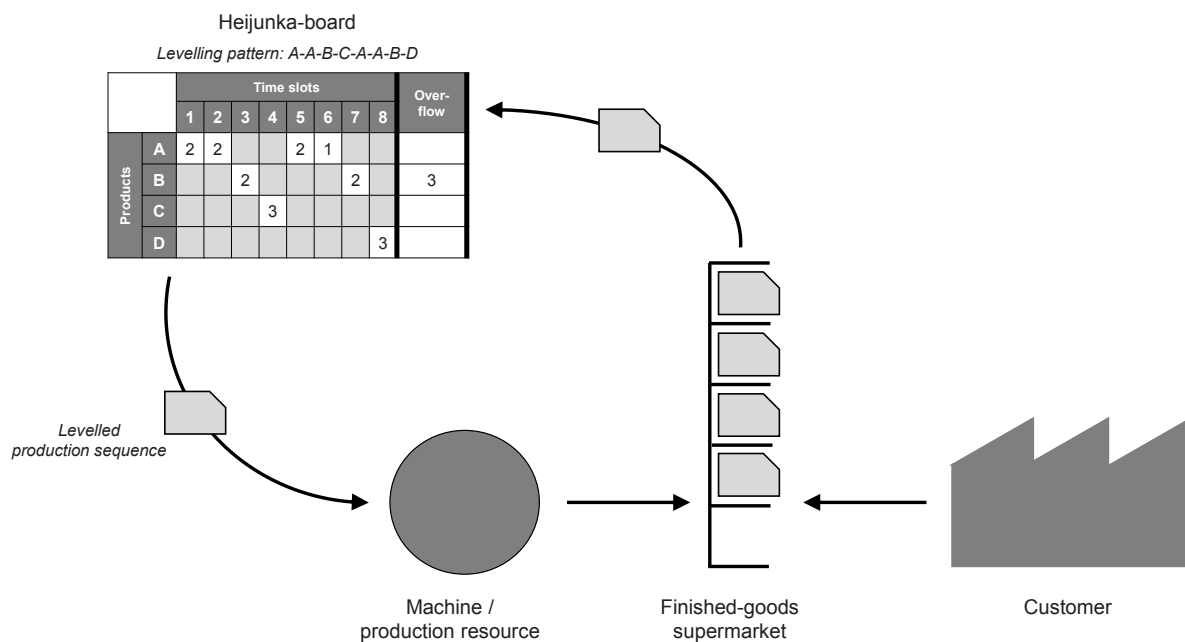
Heijunka-board

Levelling pattern: A-A-B-C-A-A-B-D

| | | Time slots | | | | | | | | Over-flow |
|---|---|---|---|---|---|---|---|---|---|---|
| | | 1 | 2 | 3 | 4 | 5 | 6 | 7 | 8 | |
| Products | A | 2 | 2 | | | 2 | 1 | | | |
| | B | | | 2 | | | | 2 | | 3 |
| | C | | | | 3 | | | | | |
| | D | | | | | | | | 3 | |

Levelled production sequence

Machine / production resource

Finished-goods supermarket

Customer